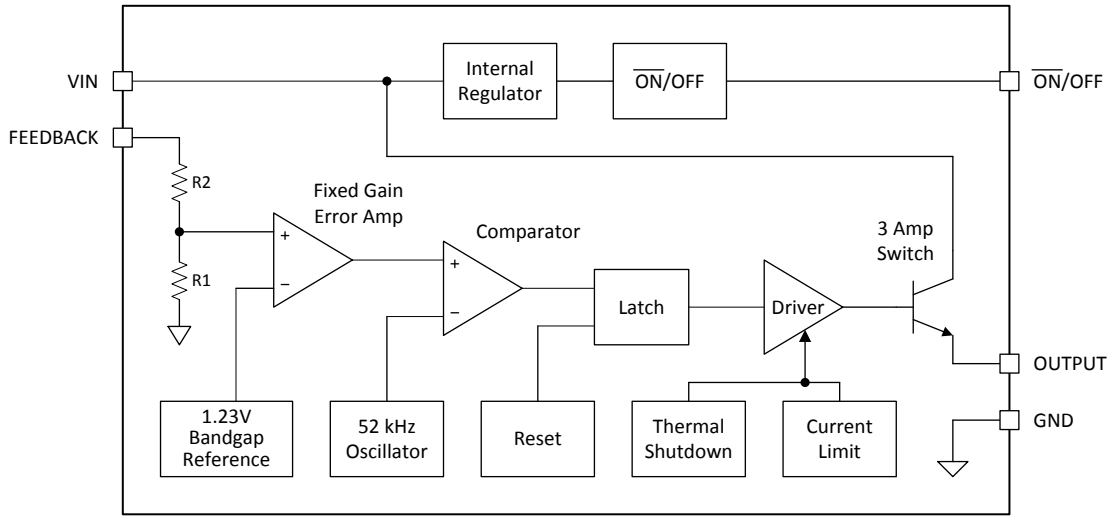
VIN

Internal Regulator

$\overline{ON}$/OFF

$\overline{ON}$/OFF

FEEDBACK

R2

R1

Fixed Gain Error Amp

+

−

Comparator

+

−

Latch

Driver

3 Amp Switch

OUTPUT

GND

1.23V Bandgap Reference

52 kHz Oscillator

Reset

Thermal Shutdown

Current Limit